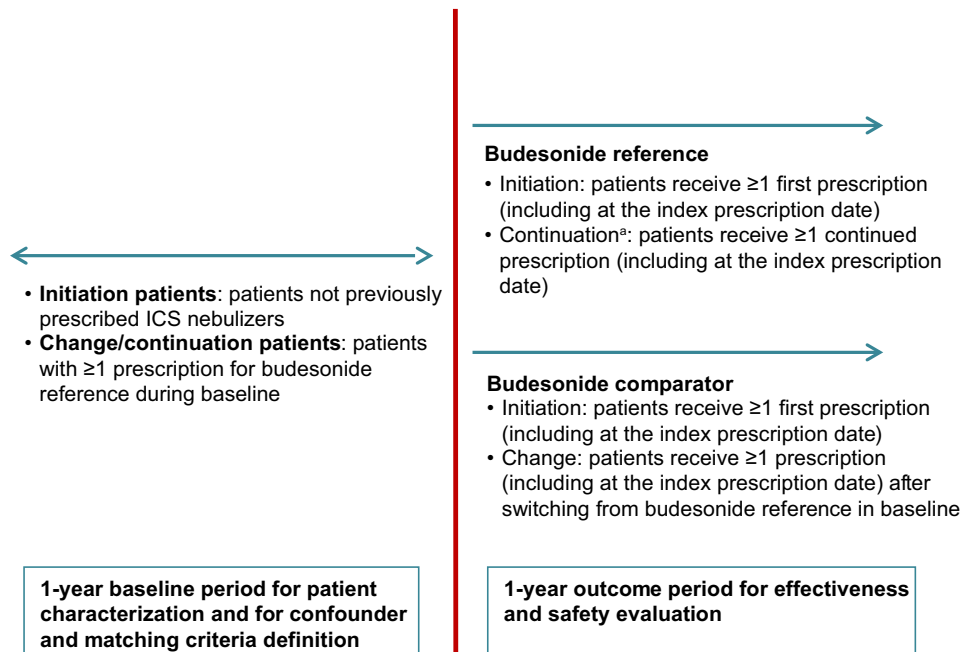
• **Initiation patients**: patients not previously prescribed ICS nebulizers
• **Change/continuation patients**: patients with ≥1 prescription for budesonide reference during baseline

**Budesonide reference**
• Initiation: patients receive ≥1 first prescription (including at the index prescription date)
• Continuation$^a$: patients receive ≥1 continued prescription (including at the index prescription date)

**Budesonide comparator**
• Initiation: patients receive ≥1 first prescription (including at the index prescription date)
• Change: patients receive ≥1 prescription (including at the index prescription date) after switching from budesonide reference in baseline

**1-year baseline period for patient characterization and for confounder and matching criteria definition**

**1-year outcome period for effectiveness and safety evaluation**